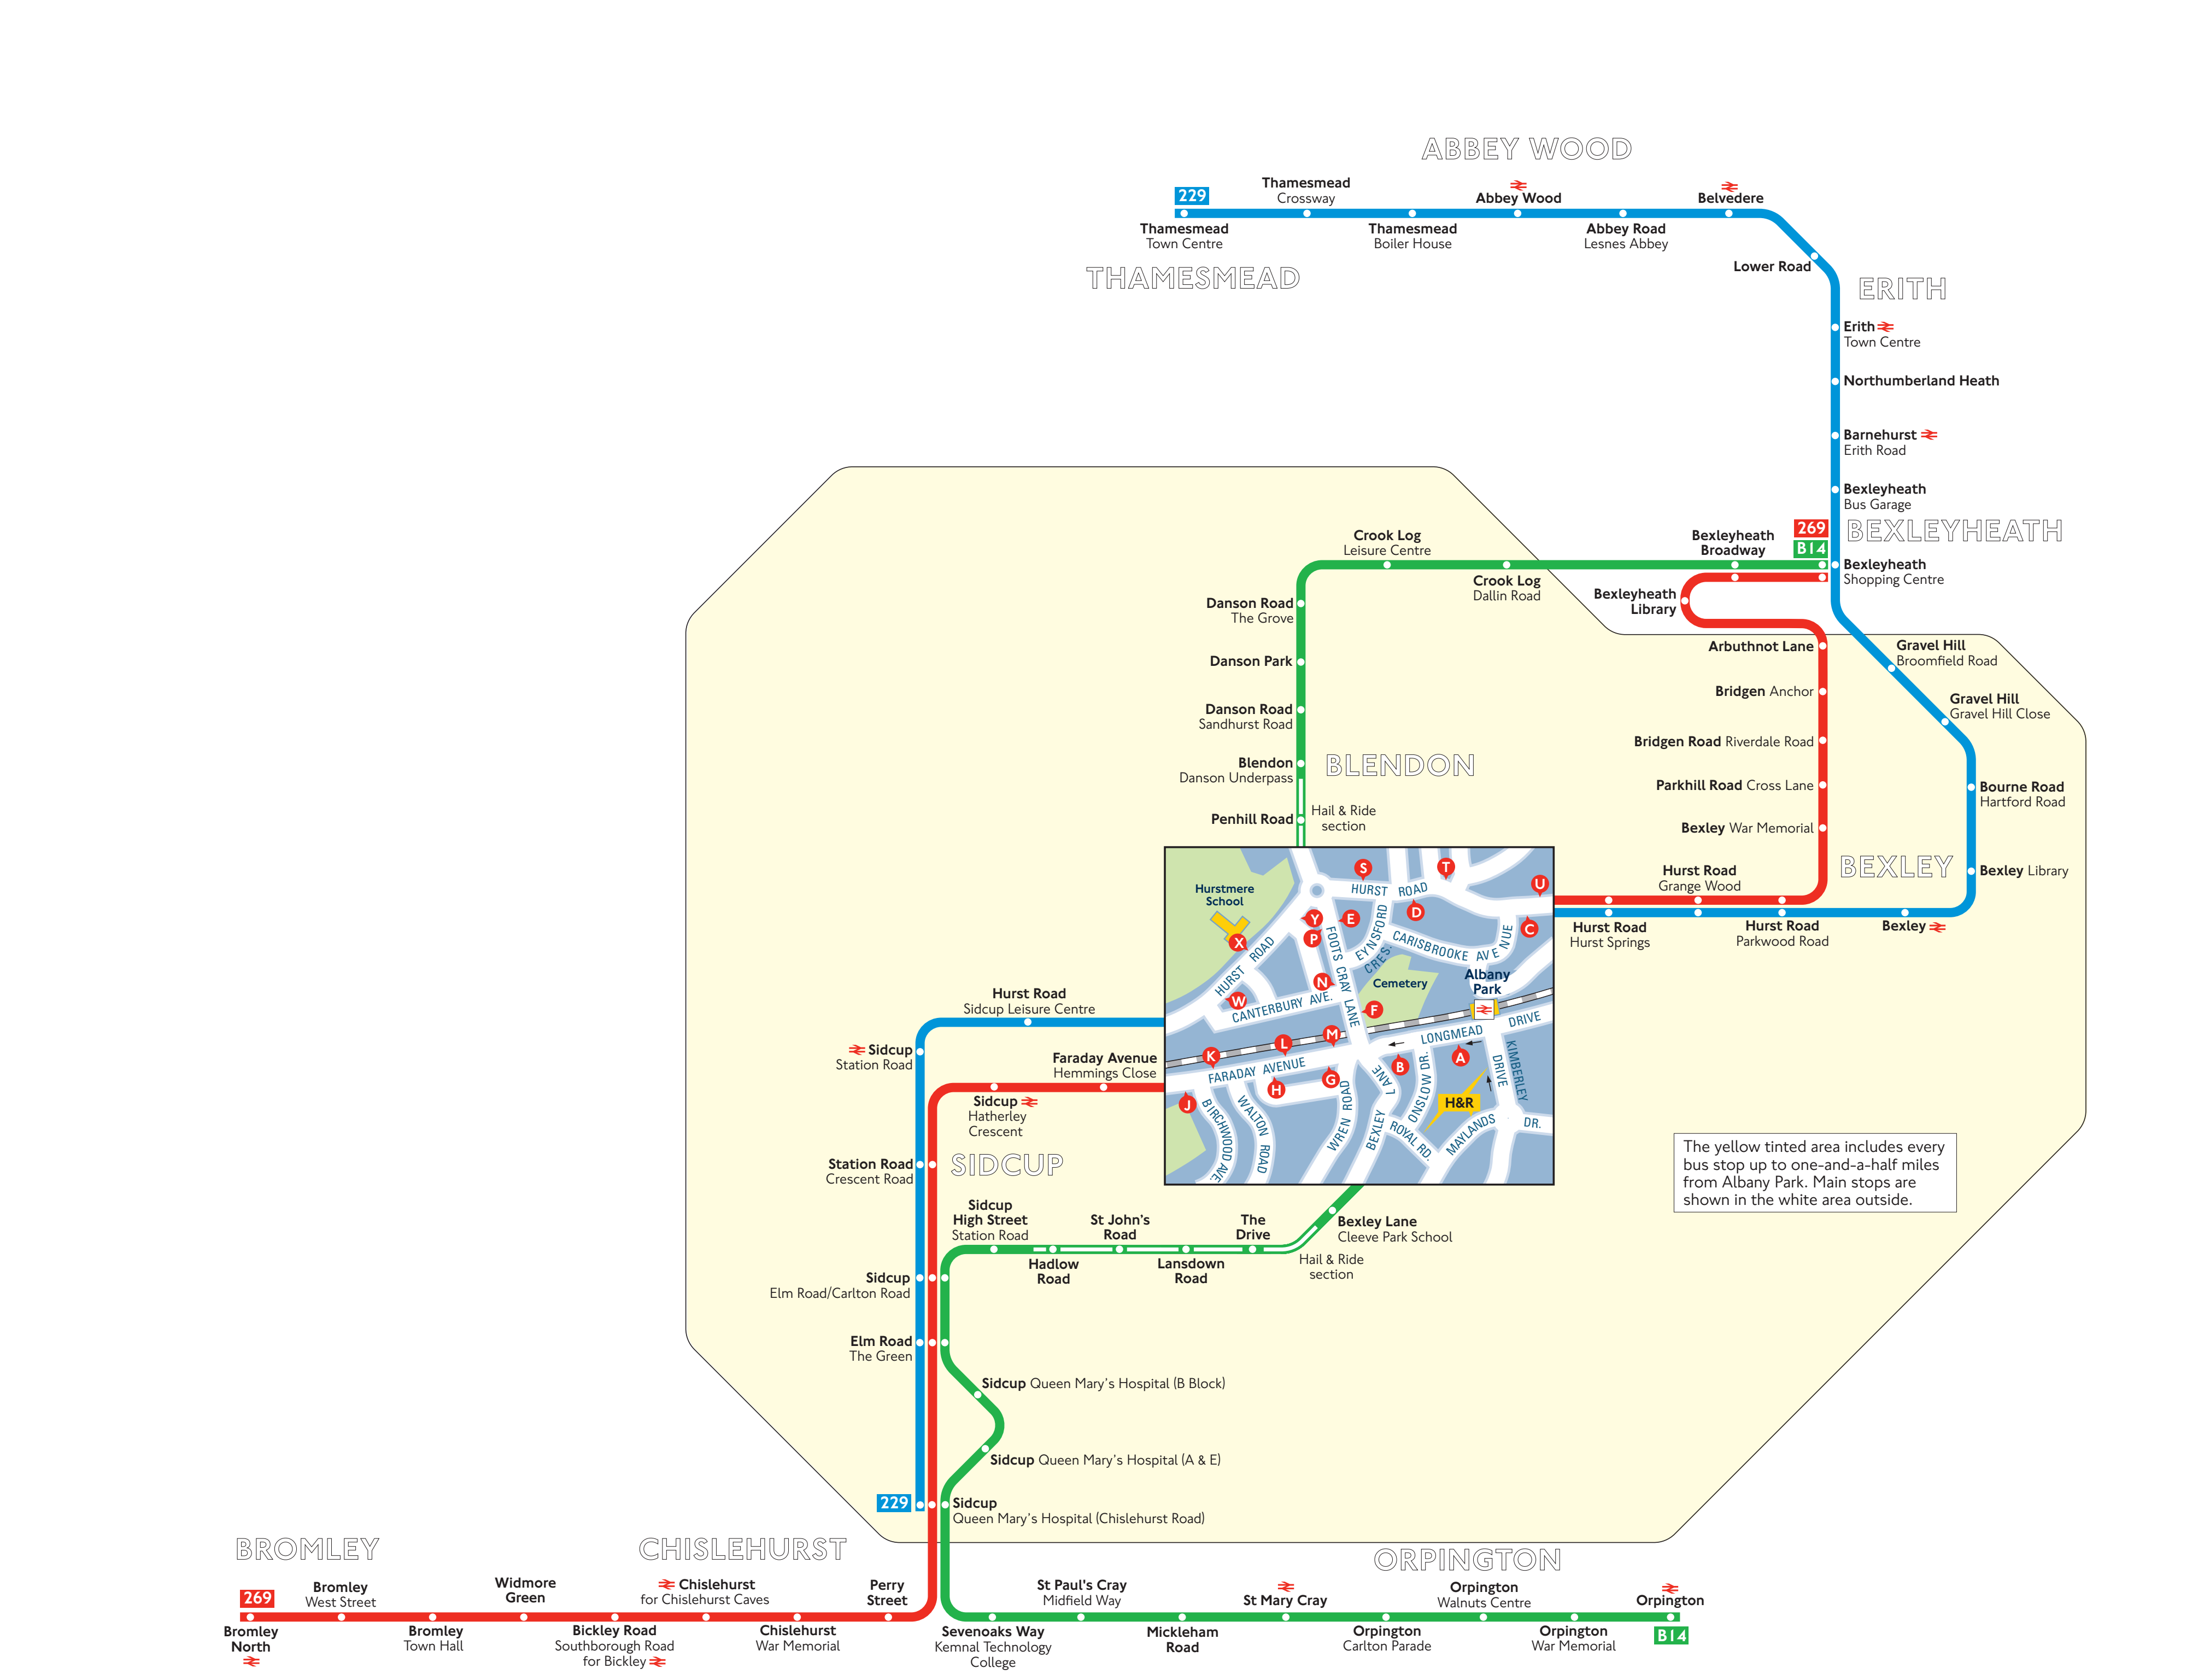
ABBEY WOOD

229
Thamesmead Crossway
Abbey Wood
Belvedere
Thamesmead Town Centre
Thamesmead Boiler House
Abbey Road Lesnes Abbey
Lower Road
THAMESMEAD
ERITH
Erith Town Centre
Northumberland Heath
Barnehurst Erith Road
Bexleyheath Bus Garage
269
B14
BEXLEYHEATH
Crook Log Leisure Centre
Bexleyheath Broadway
Bexleyheath Shopping Centre
Crook Log Dallin Road
Bexleyheath Library
Danson Road The Grove
Danson Park
Danson Road Sandhurst Road
Blendon Danson Underpass
Penhill Road
BLENDON
Hail & Ride section
Arbuthnot Lane
Bridgen Anchor
Bridgen Road Riverdale Road
Parkhill Road Cross Lane
Bexley War Memorial
Gravel Hill Broomfield Road
Gravel Hill Gravel Hill Close
Bourne Road Hartford Road
BEXLEY
Bexley Library
Hurst Road Grange Wood
Hurst Road Hurst Springs
Hurst Road Parkwood Road
Bexley

Hurstmere School
HURST ROAD
S T U D E Y P X C
FOOTS CRAY LANE
EYNSFORD CRES.
CARISBROOKE AVENUE
Albany Park
Cemetery
HURST ROAD
W N
CANTERBURY AVE.
F
LONGMEAD DRIVE
M L K
A
FARADAY AVENUE
B
H G
ONSLOW DR.
KIMBERLEY DRIVE
LANE
H&R
J
BIRCHWOOD AVE
WALTON ROAD
WREN ROAD
BEXLEY
ROYAL RD
MAYLANDS DR.

Hurst Road Sidcup Leisure Centre
Sidcup Station Road
Faraday Avenue Hemmings Close
Sidcup Hatherley Crescent
Station Road Crescent Road
SIDCUP
The yellow tinted area includes every bus stop up to one-and-a-half miles from Albany Park. Main stops are shown in the white area outside.
Sidcup High Street Station Road
St John's Road
The Drive
Bexley Lane Cleeve Park School
Hail & Ride section
Hadlow Road
Lansdown Road
Sidcup Elm Road/Carlton Road
Elm Road The Green
Sidcup Queen Mary's Hospital (B Block)
Sidcup Queen Mary's Hospital (A & E)
229
Sidcup Queen Mary's Hospital (Chislehurst Road)
BROMLEY
CHISLEHURST
ORPINGTON
269
Bromley West Street
Widmore Green
Chislehurst for Chislehurst Caves
Perry Street
St Paul's Cray Midfield Way
St Mary Cray
Orpington Walnuts Centre
Orpington
Bromley North
Bromley Town Hall
Bickley Road Southborough Road for Bickley
Chislehurst War Memorial
Sevenoaks Way Kemnal Technology College
Mickleham Road
Orpington Carlton Parade
Orpington War Memorial
B14